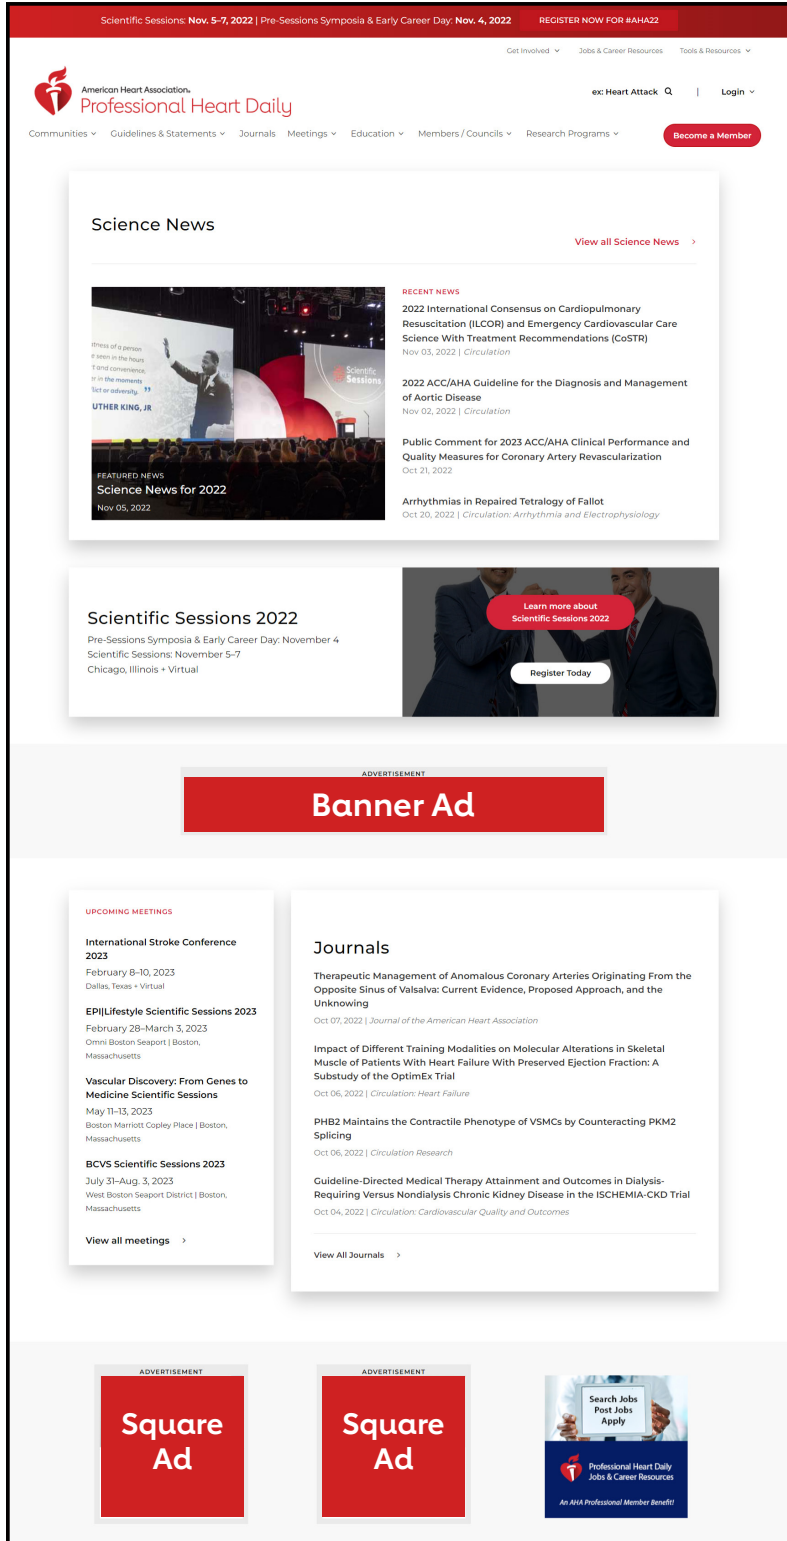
Scientific Sessions: Nov. 5–7, 2022 | Pre-Sessions Symposia & Early Career Day: Nov. 4, 2022 REGISTER NOW FOR #AHA22

Get Involved Jobs & Career Resources Tools & Resources

American Heart Association. Professional Heart Daily

ex: Heart Attack | Login

Communities Guidelines & Statements Journals Meetings Education Members / Councils Research Programs Become a Member

Science News

View all Science News

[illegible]tness of a person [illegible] seen in the hours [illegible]t and convenience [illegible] in the moments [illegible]lict or adversity. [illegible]UTHER KING, JR

Scientific Sessions

FEATURED NEWS
Science News for 2022
Nov 05, 2022

RECENT NEWS

2022 International Consensus on Cardiopulmonary Resuscitation (ILCOR) and Emergency Cardiovascular Care Science With Treatment Recommendations (CoSTR)
Nov 03, 2022 | Circulation

2022 ACC/AHA Guideline for the Diagnosis and Management of Aortic Disease
Nov 02, 2022 | Circulation

Public Comment for 2023 ACC/AHA Clinical Performance and Quality Measures for Coronary Artery Revascularization
Oct 21, 2022

Arrhythmias in Repaired Tetralogy of Fallot
Oct 20, 2022 | Circulation: Arrhythmia and Electrophysiology

Scientific Sessions 2022
Pre-Sessions Symposia & Early Career Day: November 4
Scientific Sessions: November 5–7
Chicago, Illinois + Virtual

Learn more about Scientific Sessions 2022

Register Today

ADVERTISEMENT
Banner Ad

UPCOMING MEETINGS

International Stroke Conference 2023
February 8–10, 2023
Dallas, Texas + Virtual

EPI|Lifestyle Scientific Sessions 2023
February 28–March 3, 2023
Omni Boston Seaport | Boston, Massachusetts

Vascular Discovery: From Genes to Medicine Scientific Sessions
May 11–13, 2023
Boston Marriott Copley Place | Boston, Massachusetts

BCVS Scientific Sessions 2023
July 31–Aug. 3, 2023
West Boston Seaport District | Boston, Massachusetts

View all meetings

Journals

Therapeutic Management of Anomalous Coronary Arteries Originating From the Opposite Sinus of Valsalva: Current Evidence, Proposed Approach, and the Unknowing
Oct 07, 2022 | Journal of the American Heart Association

Impact of Different Training Modalities on Molecular Alterations in Skeletal Muscle of Patients With Heart Failure With Preserved Ejection Fraction: A Substudy of the OptimEx Trial
Oct 06, 2022 | Circulation: Heart Failure

PHB2 Maintains the Contractile Phenotype of VSMCs by Counteracting PKM2 Splicing
Oct 06, 2022 | Circulation Research

Guideline-Directed Medical Therapy Attainment and Outcomes in Dialysis-Requiring Versus Nondialysis Chronic Kidney Disease in the ISCHEMIA-CKD Trial
Oct 04, 2022 | Circulation: Cardiovascular Quality and Outcomes

View All Journals

ADVERTISEMENT
Square Ad

ADVERTISEMENT
Square Ad

Search Jobs
Post Jobs
Apply
Professional Heart Daily
Jobs & Career Resources
An AHA Professional Member Benefit!